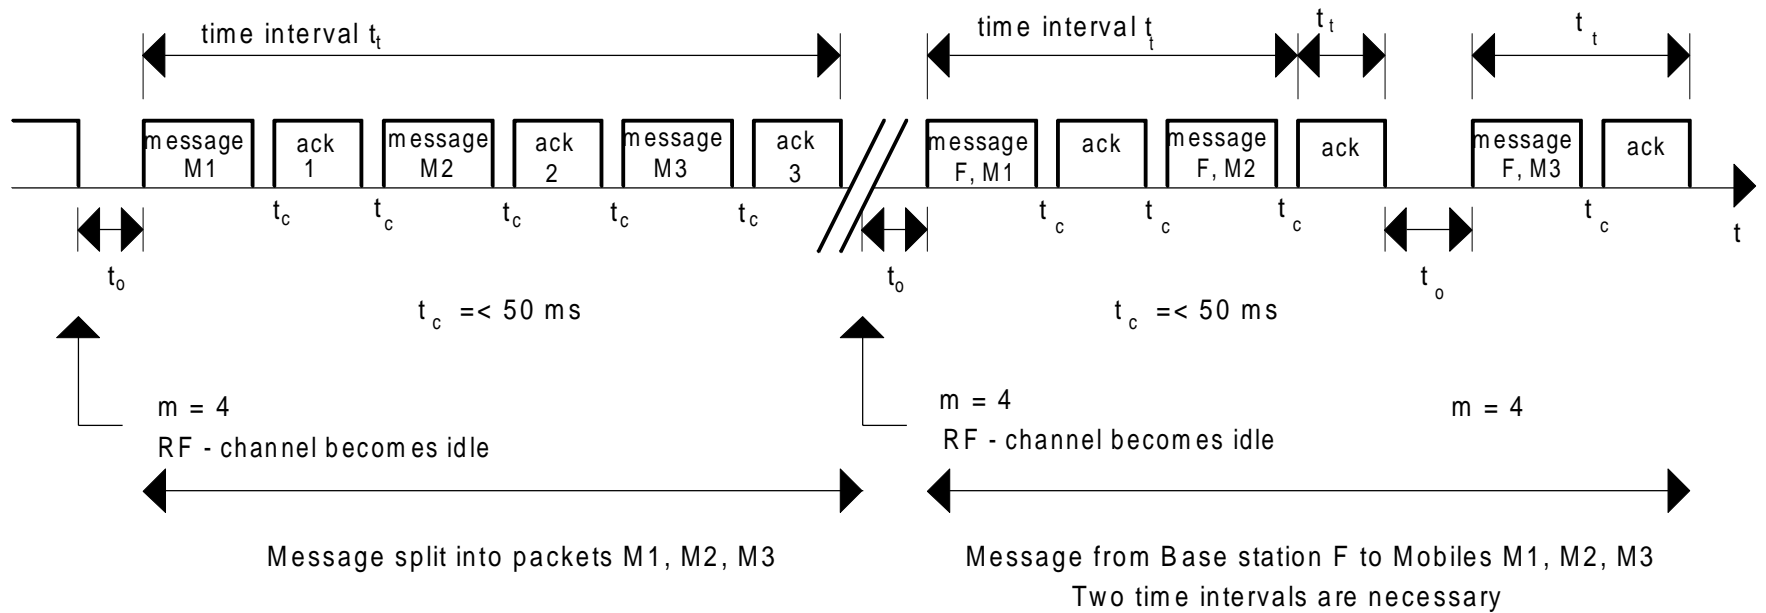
time interval $t_t$

time interval $t_t$

$t_t$

$t_t$

message M1

ack 1

message M2

ack 2

message M3

ack 3

message F, M1

ack

message F, M2

ack

message F, M3

ack

$t_c$ $t_c$ $t_c$ $t_c$ $t_c$

$t_c$ $t_c$ $t_c$ $t_c$

t

$t_o$

$t_o$

$t_o$

$t_c$ =< 50 ms

$t_c$ =< 50 ms

m = 4

RF - channel becomes idle

m = 4

RF - channel becomes idle

m = 4

Message split into packets M1, M2, M3

Message from Base station F to Mobiles M1, M2, M3
Two time intervals are necessary